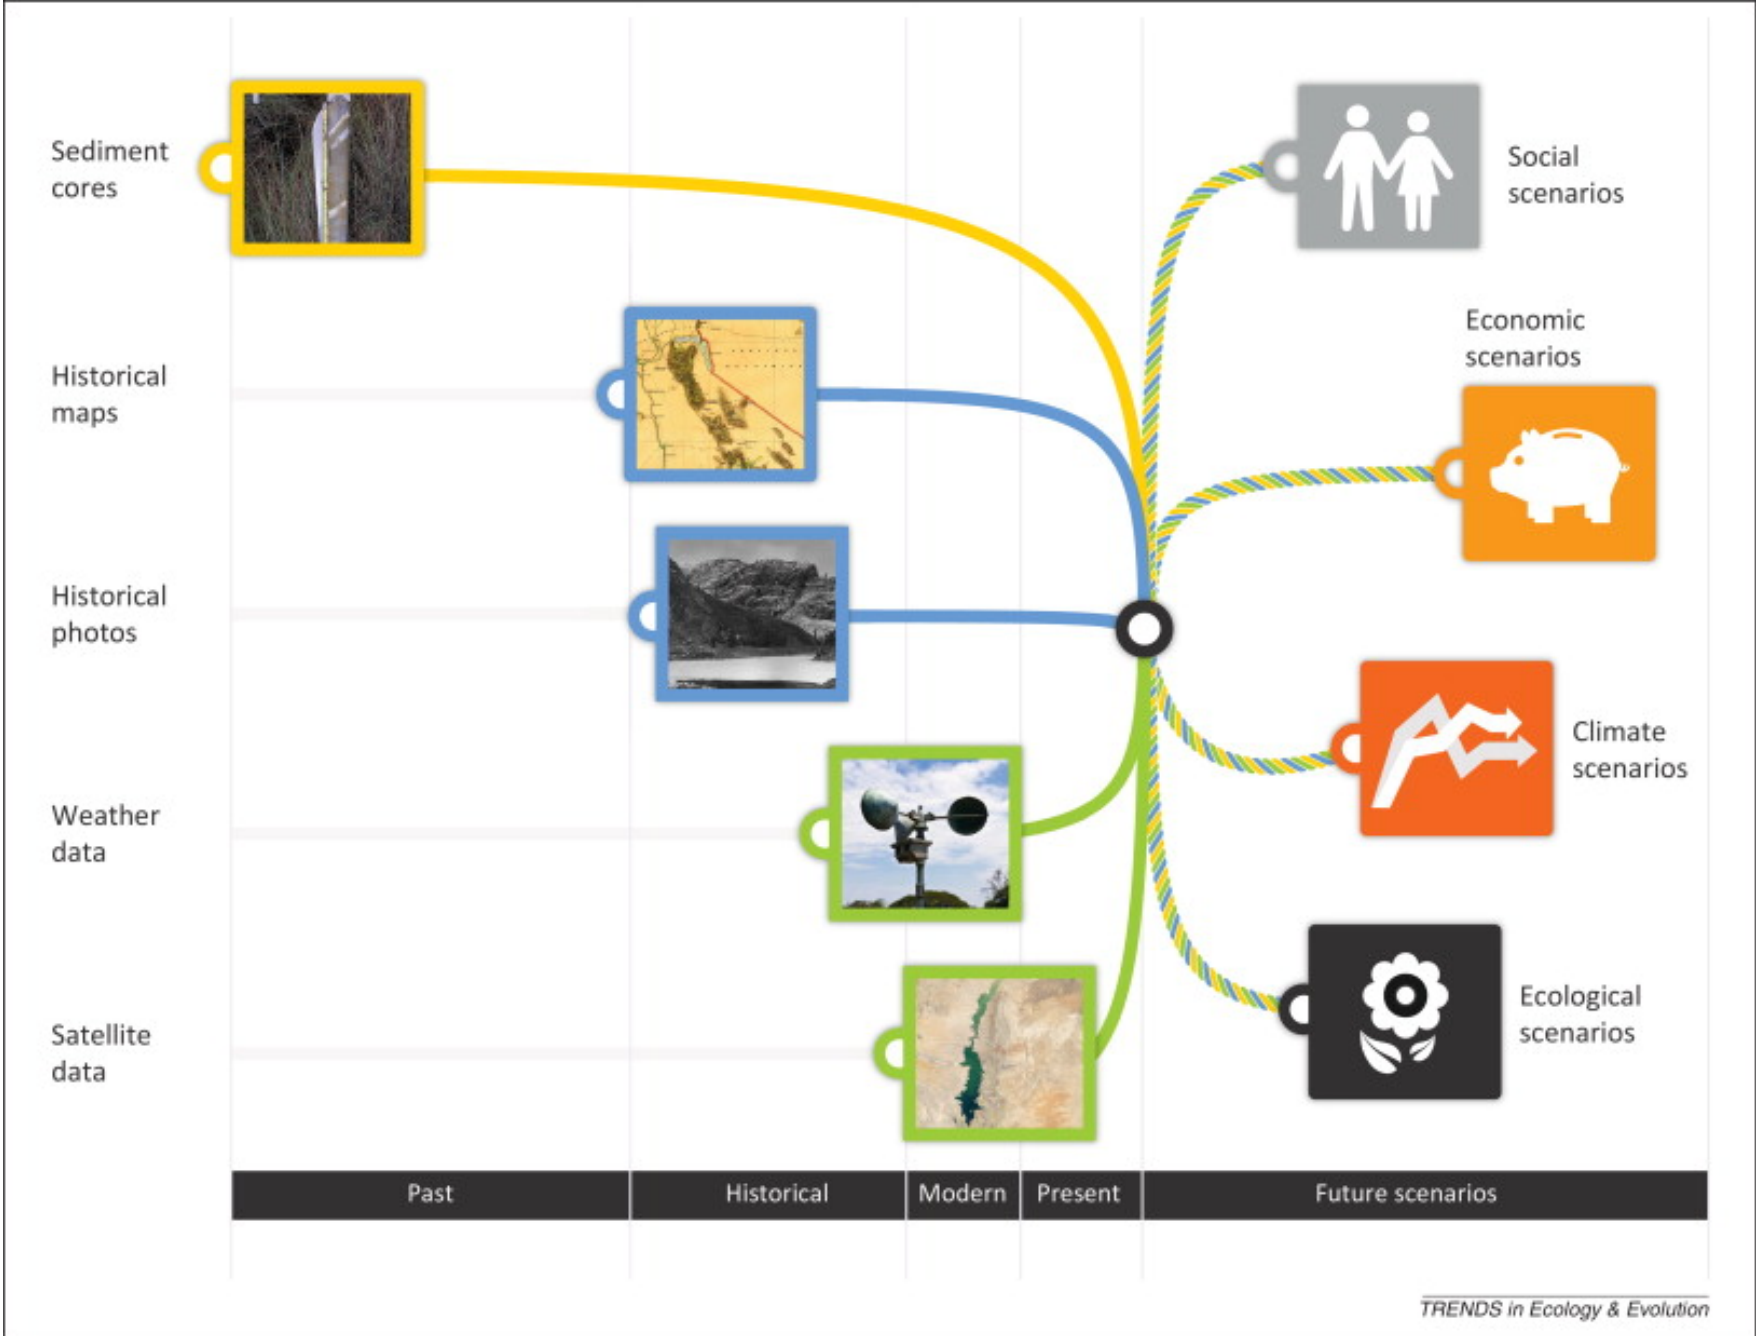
Sediment cores

Historical maps

Historical photos

Weather data

Satellite data

Social scenarios

Economic scenarios

Climate scenarios

Ecological scenarios

| Past | Historical | Modern | Present | Future scenarios |
|---|---|---|---|---|

TRENDS in Ecology & Evolution